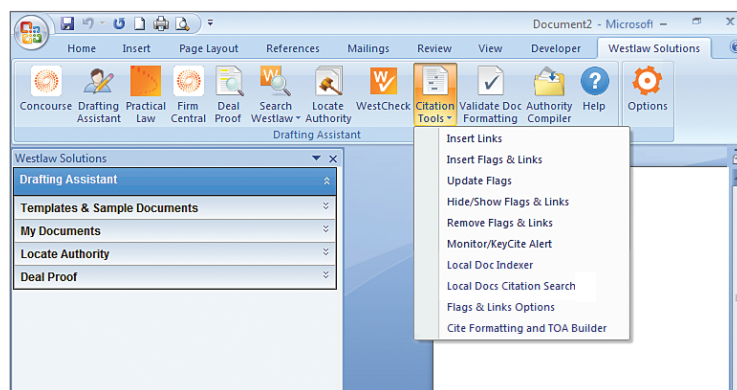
Document2 - Microsoft

Home Insert Page Layout References Mailings Review View Developer Westlaw Solutions

Concourse
Drafting Assistant
Practical Law
Firm Central
Deal Proof
Search Westlaw
Locate Authority
WestCheck
Citation Tools
Validate Doc Formatting
Authority Compiler
Help
Options

Drafting Assistant

Westlaw Solutions

Drafting Assistant

Templates & Sample Documents

My Documents

Locate Authority

Deal Proof

Insert Links
Insert Flags & Links
Update Flags
Hide/Show Flags & Links
Remove Flags & Links
Monitor/KeyCite Alert
Local Doc Indexer
Local Docs Citation Search
Flags & Links Options
Cite Formatting and TOA Builder